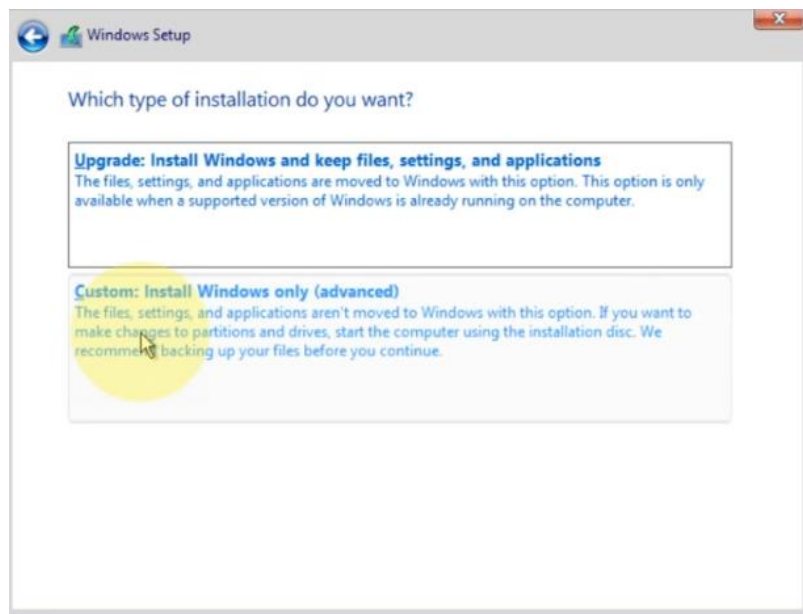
Windows Setup

Which type of installation do you want?

Upgrade: Install Windows and keep files, settings, and applications
The files, settings, and applications are moved to Windows with this option. This option is only available when a supported version of Windows is already running on the computer.

Custom: Install Windows only (advanced)
The files, settings, and applications aren't moved to Windows with this option. If you want to make changes to partitions and drives, start the computer using the installation disc. We recommend backing up your files before you continue.